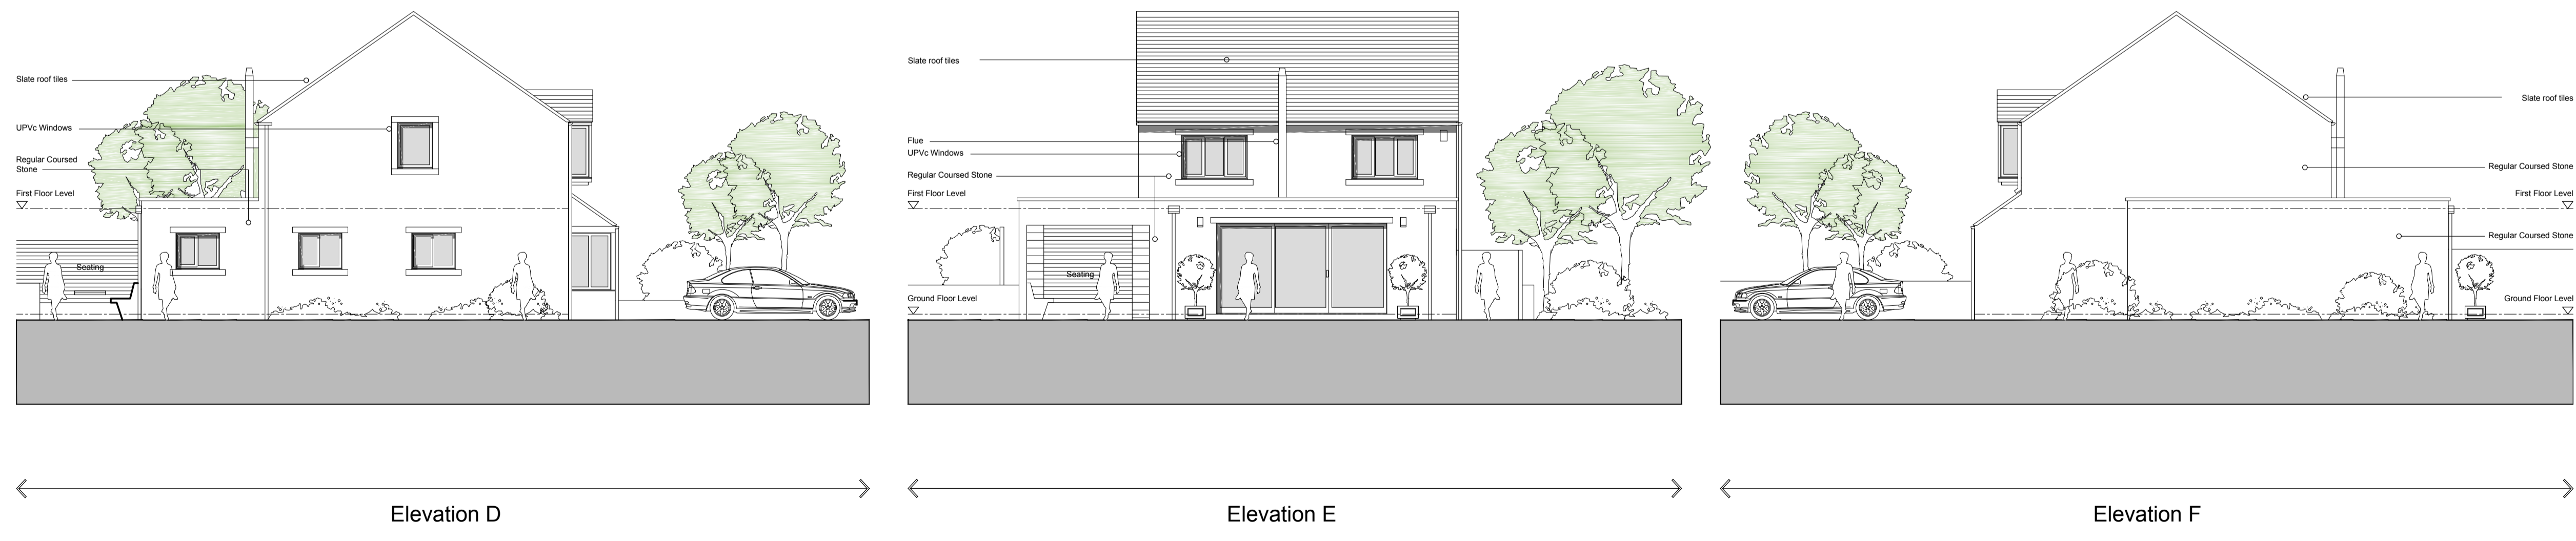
Slate roof tiles

UPVc Windows

Regular Coursed Stone

First Floor Level

Seating

Elevation D

Slate roof tiles

Flue

UPVc Windows

Regular Coursed Stone

First Floor Level

Seating

Ground Floor Level

Elevation E

Slate roof tiles

Regular Coursed Stone

First Floor Level

Regular Coursed Stone

Ground Floor Level

Elevation F